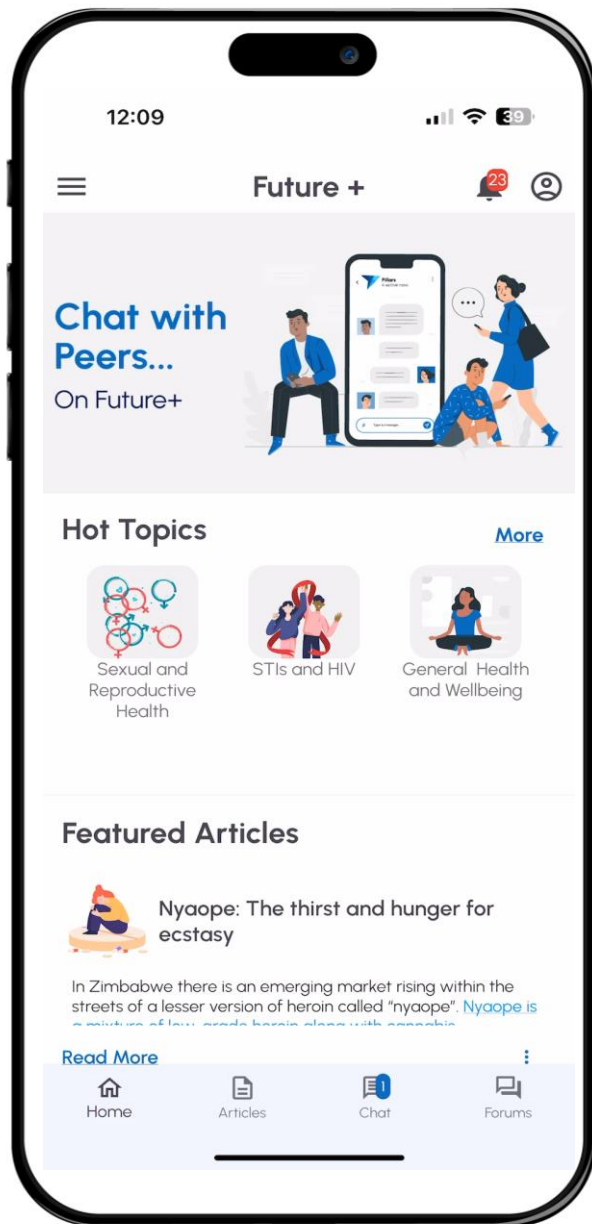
12:09

39

Future +

23

Chat with Peers...

On Future+

Pillars

Hot Topics

More

Sexual and Reproductive Health

STIs and HIV

General Health and Wellbeing

Featured Articles

Nyaope: The thirst and hunger for ecstasy

In Zimbabwe there is an emerging market rising within the streets of a lesser version of heroin called "nyaope". Nyaope is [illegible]

Read More

Home

Articles

1

Chat

Forums